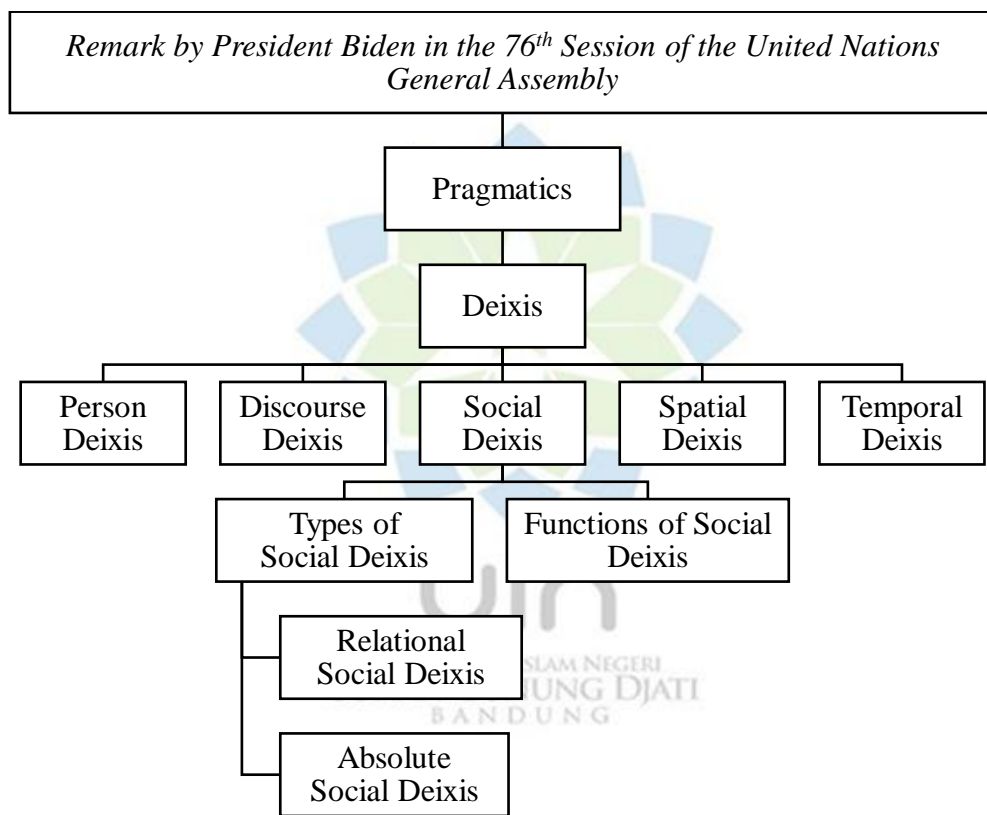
*Remark by President Biden in the 76$^{th}$ Session of the United Nations General Assembly*

Pragmatics

Deixis

Person Deixis

Discourse Deixis

Social Deixis

Spatial Deixis

Temporal Deixis

Types of Social Deixis

Functions of Social Deixis

Relational Social Deixis

Absolute Social Deixis

uin
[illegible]SLAM NEGERI
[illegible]UNG DJATI
BANDUNG